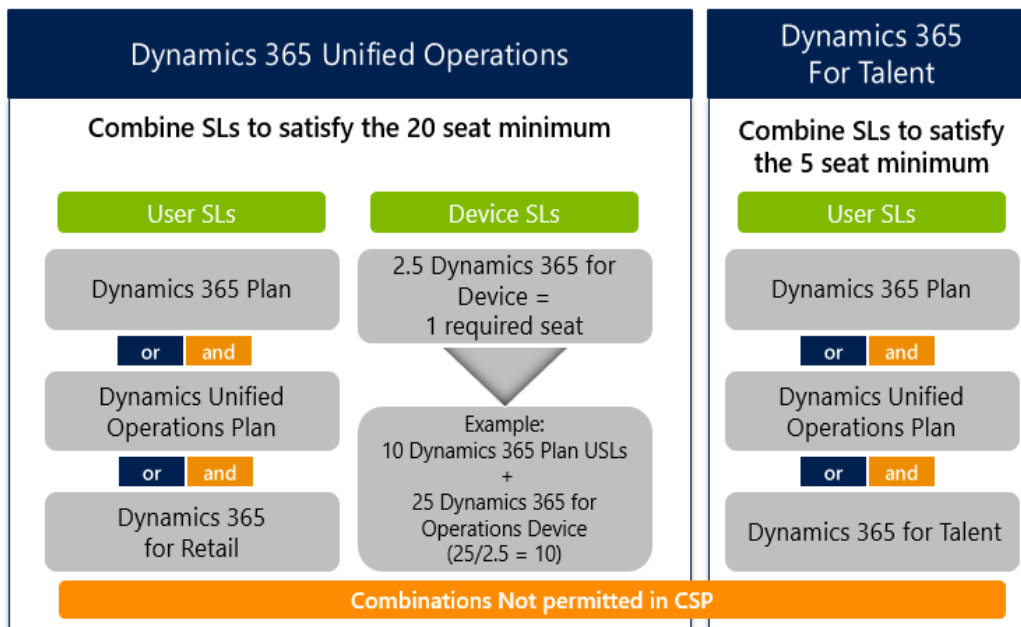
Dynamics 365 Unified Operations

Combine SLs to satisfy the 20 seat minimum

User SLs

Dynamics 365 Plan

or and

Dynamics Unified Operations Plan

or and

Dynamics 365 for Retail

Device SLs

2.5 Dynamics 365 for Device = 1 required seat

Example:
10 Dynamics 365 Plan USLs
+
25 Dynamics 365 for Operations Device
(25/2.5 = 10)

Dynamics 365 For Talent

Combine SLs to satisfy the 5 seat minimum

User SLs

Dynamics 365 Plan

or and

Dynamics Unified Operations Plan

or and

Dynamics 365 for Talent

Combinations Not permitted in CSP